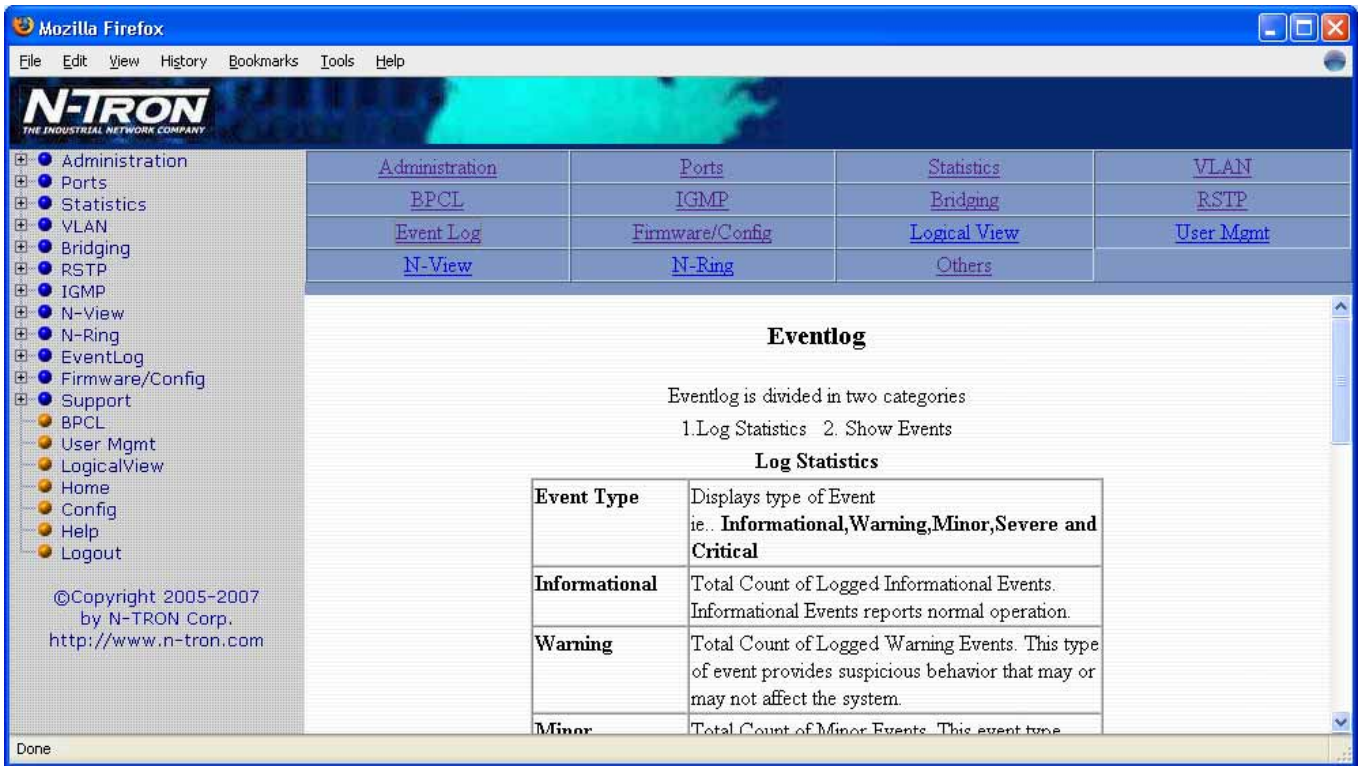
Mozilla Firefox

File Edit View History Bookmarks Tools Help

N-TRON
THE INDUSTRIAL NETWORK COMPANY

Administration
Ports
Statistics
VLAN
Bridging
RSTP
IGMP
N-View
N-Ring
EventLog
Firmware/Config
Support
BPCL
User Mgmt
LogicalView
Home
Config
Help
Logout

©Copyright 2005-2007 by N-TRON Corp. http://www.n-tron.com

| Administration | Ports | Statistics | VLAN |
|---|---|---|---|
| BPCL | IGMP | Bridging | RSTP |
| Event Log | Firmware/Config | Logical View | User Mgmt |
| N-View | N-Ring | Others | |

Eventlog

Eventlog is divided in two categories

1.Log Statistics 2. Show Events

Log Statistics

| Event Type | Displays type of Event ie.. Informational,Warning,Minor,Severe and Critical |
|---|---|
| Informational | Total Count of Logged Informational Events. Informational Events reports normal operation. |
| Warning | Total Count of Logged Warning Events. This type of event provides suspicious behavior that may or may not affect the system. |
| Minor | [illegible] |

Done